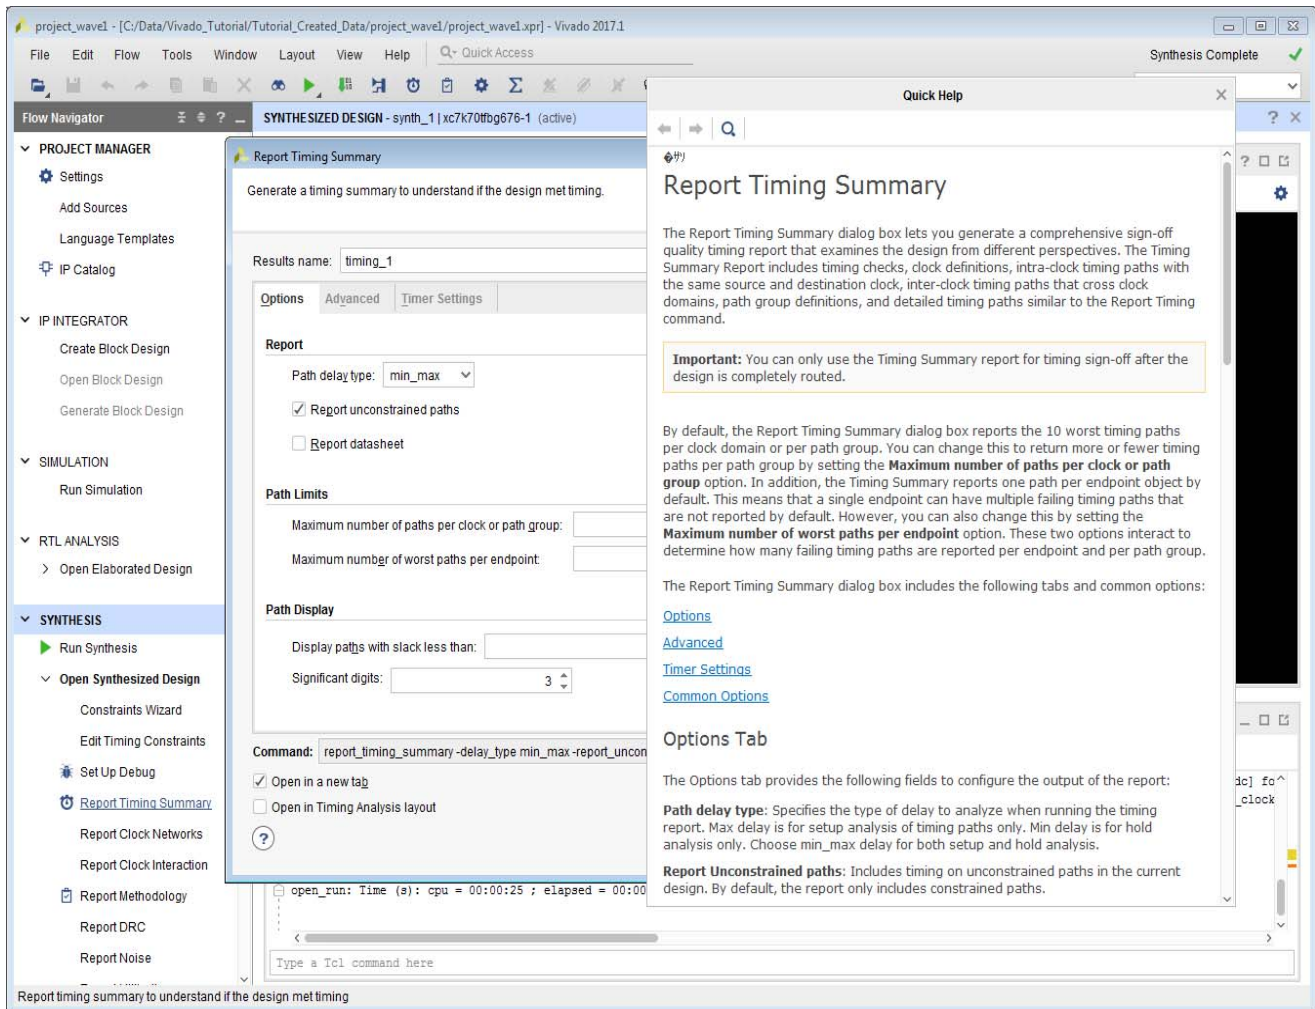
project_wave1 - [C:/Data/Vivado_Tutorial/Tutorial_Created_Data/project_wave1/project_wave1.xpr] - Vivado 2017.1

File Edit Flow Tools Window Layout View Help Quick Access

Synthesis Complete

Flow Navigator

PROJECT MANAGER
Settings
Add Sources
Language Templates
IP Catalog

IP INTEGRATOR
Create Block Design
Open Block Design
Generate Block Design

SIMULATION
Run Simulation

RTL ANALYSIS
Open Elaborated Design

SYNTHESIS
Run Synthesis
Open Synthesized Design
Constraints Wizard
Edit Timing Constraints
Set Up Debug
Report Timing Summary
Report Clock Networks
Report Clock Interaction
Report Methodology
Report DRC
Report Noise

SYNTHESIZED DESIGN - synth_1 | xc7k70tfbg676-1 (active)

Report Timing Summary

Generate a timing summary to understand if the design met timing.

Results name: timing_1

Options Advanced Timer Settings

Report
Path delay type: min_max
Report unconstrained paths
Report datasheet

Path Limits
Maximum number of paths per clock or path group:
Maximum number of worst paths per endpoint:

Path Display
Display paths with slack less than:
Significant digits: 3

Command: report_timing_summary -delay_type min_max -report_uncon

Open in a new tab
Open in Timing Analysis layout

open_run: Time (s): cpu = 00:00:25 ; elapsed = 00:00

Type a Tcl command here

dc] fo
_clock

Quick Help

Report Timing Summary

The Report Timing Summary dialog box lets you generate a comprehensive sign-off quality timing report that examines the design from different perspectives. The Timing Summary Report includes timing checks, clock definitions, intra-clock timing paths with the same source and destination clock, inter-clock timing paths that cross clock domains, path group definitions, and detailed timing paths similar to the Report Timing command.

Important: You can only use the Timing Summary report for timing sign-off after the design is completely routed.

By default, the Report Timing Summary dialog box reports the 10 worst timing paths per clock domain or per path group. You can change this to return more or fewer timing paths per path group by setting the Maximum number of paths per clock or path group option. In addition, the Timing Summary reports one path per endpoint object by default. This means that a single endpoint can have multiple failing timing paths that are not reported by default. However, you can also change this by setting the Maximum number of worst paths per endpoint option. These two options interact to determine how many failing timing paths are reported per endpoint and per path group.

The Report Timing Summary dialog box includes the following tabs and common options:

Options
Advanced
Timer Settings
Common Options

Options Tab

The Options tab provides the following fields to configure the output of the report:

Path delay type: Specifies the type of delay to analyze when running the timing report. Max delay is for setup analysis of timing paths only. Min delay is for hold analysis only. Choose min_max delay for both setup and hold analysis.

Report Unconstrained paths: Includes timing on unconstrained paths in the current design. By default, the report only includes constrained paths.

Report timing summary to understand if the design met timing